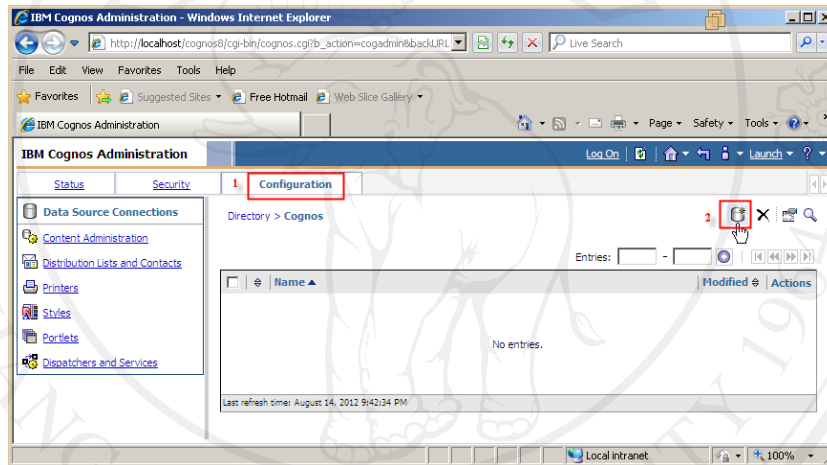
IBM Cognos Administration - Windows Internet Explorer

http://localhost/cognos8/cgi-bin/cognos.cgi?b_action=cogadmin&backURL

Live Search

File Edit View Favorites Tools Help

Favorites | Suggested Sites ▾ | Free Hotmail | Web Slice Gallery ▾

IBM Cognos Administration

Page ▾ Safety ▾ Tools ▾

IBM Cognos Administration

Log On | Launch ▾ ? ▾

Status | Security | 1 Configuration

Data Source Connections

Content Administration

Distribution Lists and Contacts

Printers

Styles

Portlets

Dispatchers and Services

Directory > Cognos

2

Entries: -

Name ▲

Modified

Actions

No entries.

Last refresh time: August 14, 2012 9:42:34 PM

Local intranet

100%